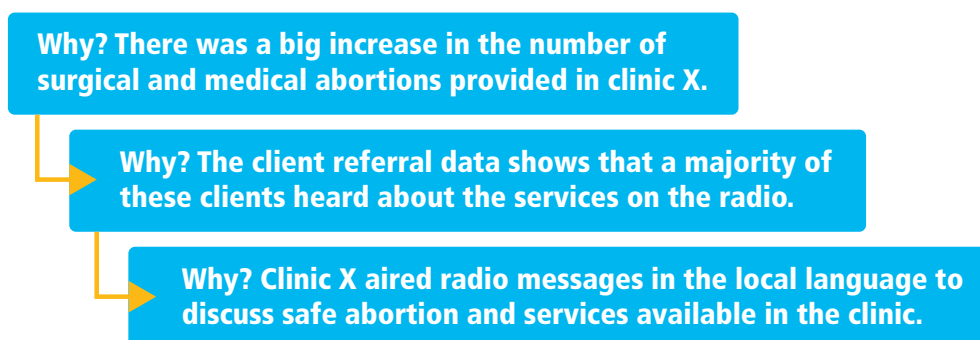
Why? There was a big increase in the number of surgical and medical abortions provided in clinic X.

Why? The client referral data shows that a majority of these clients heard about the services on the radio.

Why? Clinic X aired radio messages in the local language to discuss safe abortion and services available in the clinic.